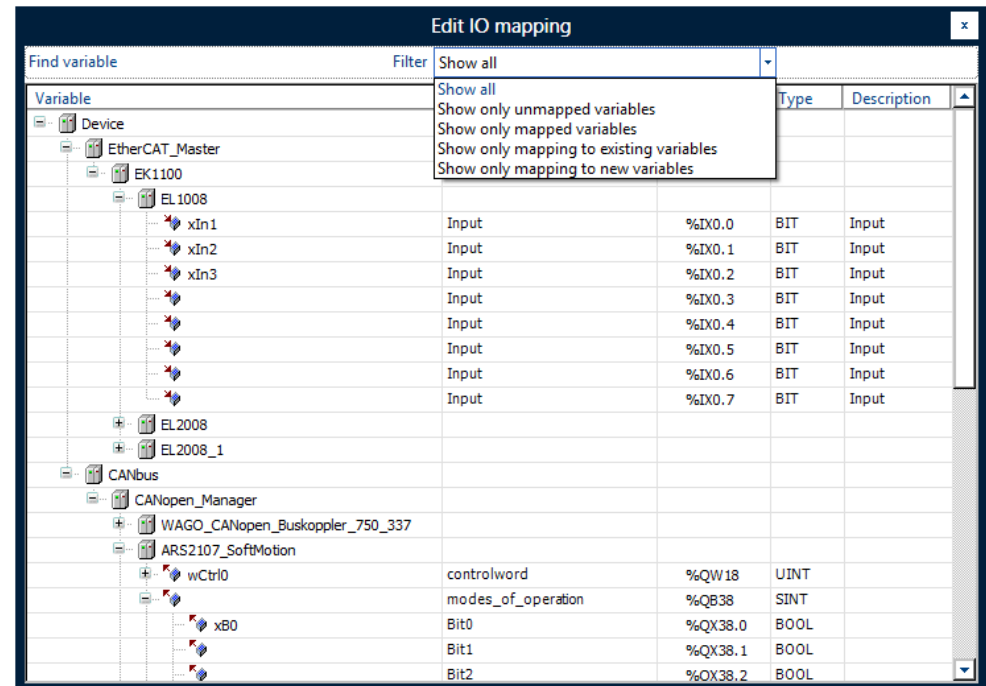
Edit IO mapping

x

Find variable

Filter Show all

Show all
Show only unmapped variables
Show only mapped variables
Show only mapping to existing variables
Show only mapping to new variables

| Variable | | | Type | Description |
|---|---|---|---|---|
| Device | | | | |
| EtherCAT_Master | | | | |
| EK1100 | | | | |
| EL1008 | | | | |
| xIn1 | Input | %IX0.0 | BIT | Input |
| xIn2 | Input | %IX0.1 | BIT | Input |
| xIn3 | Input | %IX0.2 | BIT | Input |
| | Input | %IX0.3 | BIT | Input |
| | Input | %IX0.4 | BIT | Input |
| | Input | %IX0.5 | BIT | Input |
| | Input | %IX0.6 | BIT | Input |
| | Input | %IX0.7 | BIT | Input |
| EL2008 | | | | |
| EL2008_1 | | | | |
| CANbus | | | | |
| CANopen_Manager | | | | |
| WAGO_CANopen_Buskoppler_750_337 | | | | |
| ARS2107_SoftMotion | | | | |
| wCtrl0 | controlword | %QW18 | UINT | |
| | modes_of_operation | %QB38 | SINT | |
| xB0 | Bit0 | %QX38.0 | BOOL | |
| | Bit1 | %QX38.1 | BOOL | |
| | Bit2 | %QX38.2 | BOOL | |